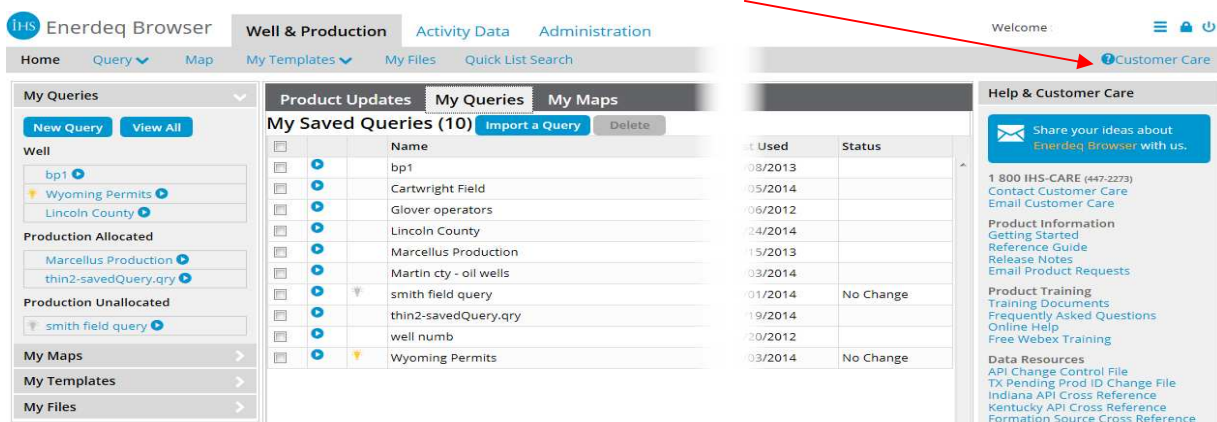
IHS Enerdeq Browser

Well & Production | Activity Data | Administration

Welcome:

Home | Query | Map | My Templates | My Files | Quick List Search

Customer Care

My Queries

New Query | View All

Well

bp1
Wyoming Permits
Lincoln County

Production Allocated

Marcellus Production
thin2-savedQuery.qry

Production Unallocated

smith field query

My Maps

My Templates

My Files

Product Updates | My Queries | My Maps

My Saved Queries (10) Import a Query Delete

| | | | Name | st Used | Status |
|---|---|---|---|---|---|
| | | | bp1 | 08/2013 | |
| | | | Cartwright Field | 05/2014 | |
| | | | Glover operators | 06/2012 | |
| | | | Lincoln County | 24/2014 | |
| | | | Marcellus Production | 15/2013 | |
| | | | Martin cty - oil wells | 03/2014 | |
| | | | smith field query | 01/2014 | No Change |
| | | | thin2-savedQuery.qry | 19/2014 | |
| | | | well numb | 20/2012 | |
| | | | Wyoming Permits | 03/2014 | No Change |

Help & Customer Care

Share your ideas about Enerdeq Browser with us.

1 800 IHS-CARE (447-2273)
Contact Customer Care
Email Customer Care

Product Information
Getting Started
Reference Guide
Release Notes
Email Product Requests

Product Training
Training Documents
Frequently Asked Questions
Online Help
Free Webex Training

Data Resources
API Change Control File
TX Pending Prod ID Change File
Indiana API Cross Reference
Kentucky API Cross Reference
Formation Source Cross Reference